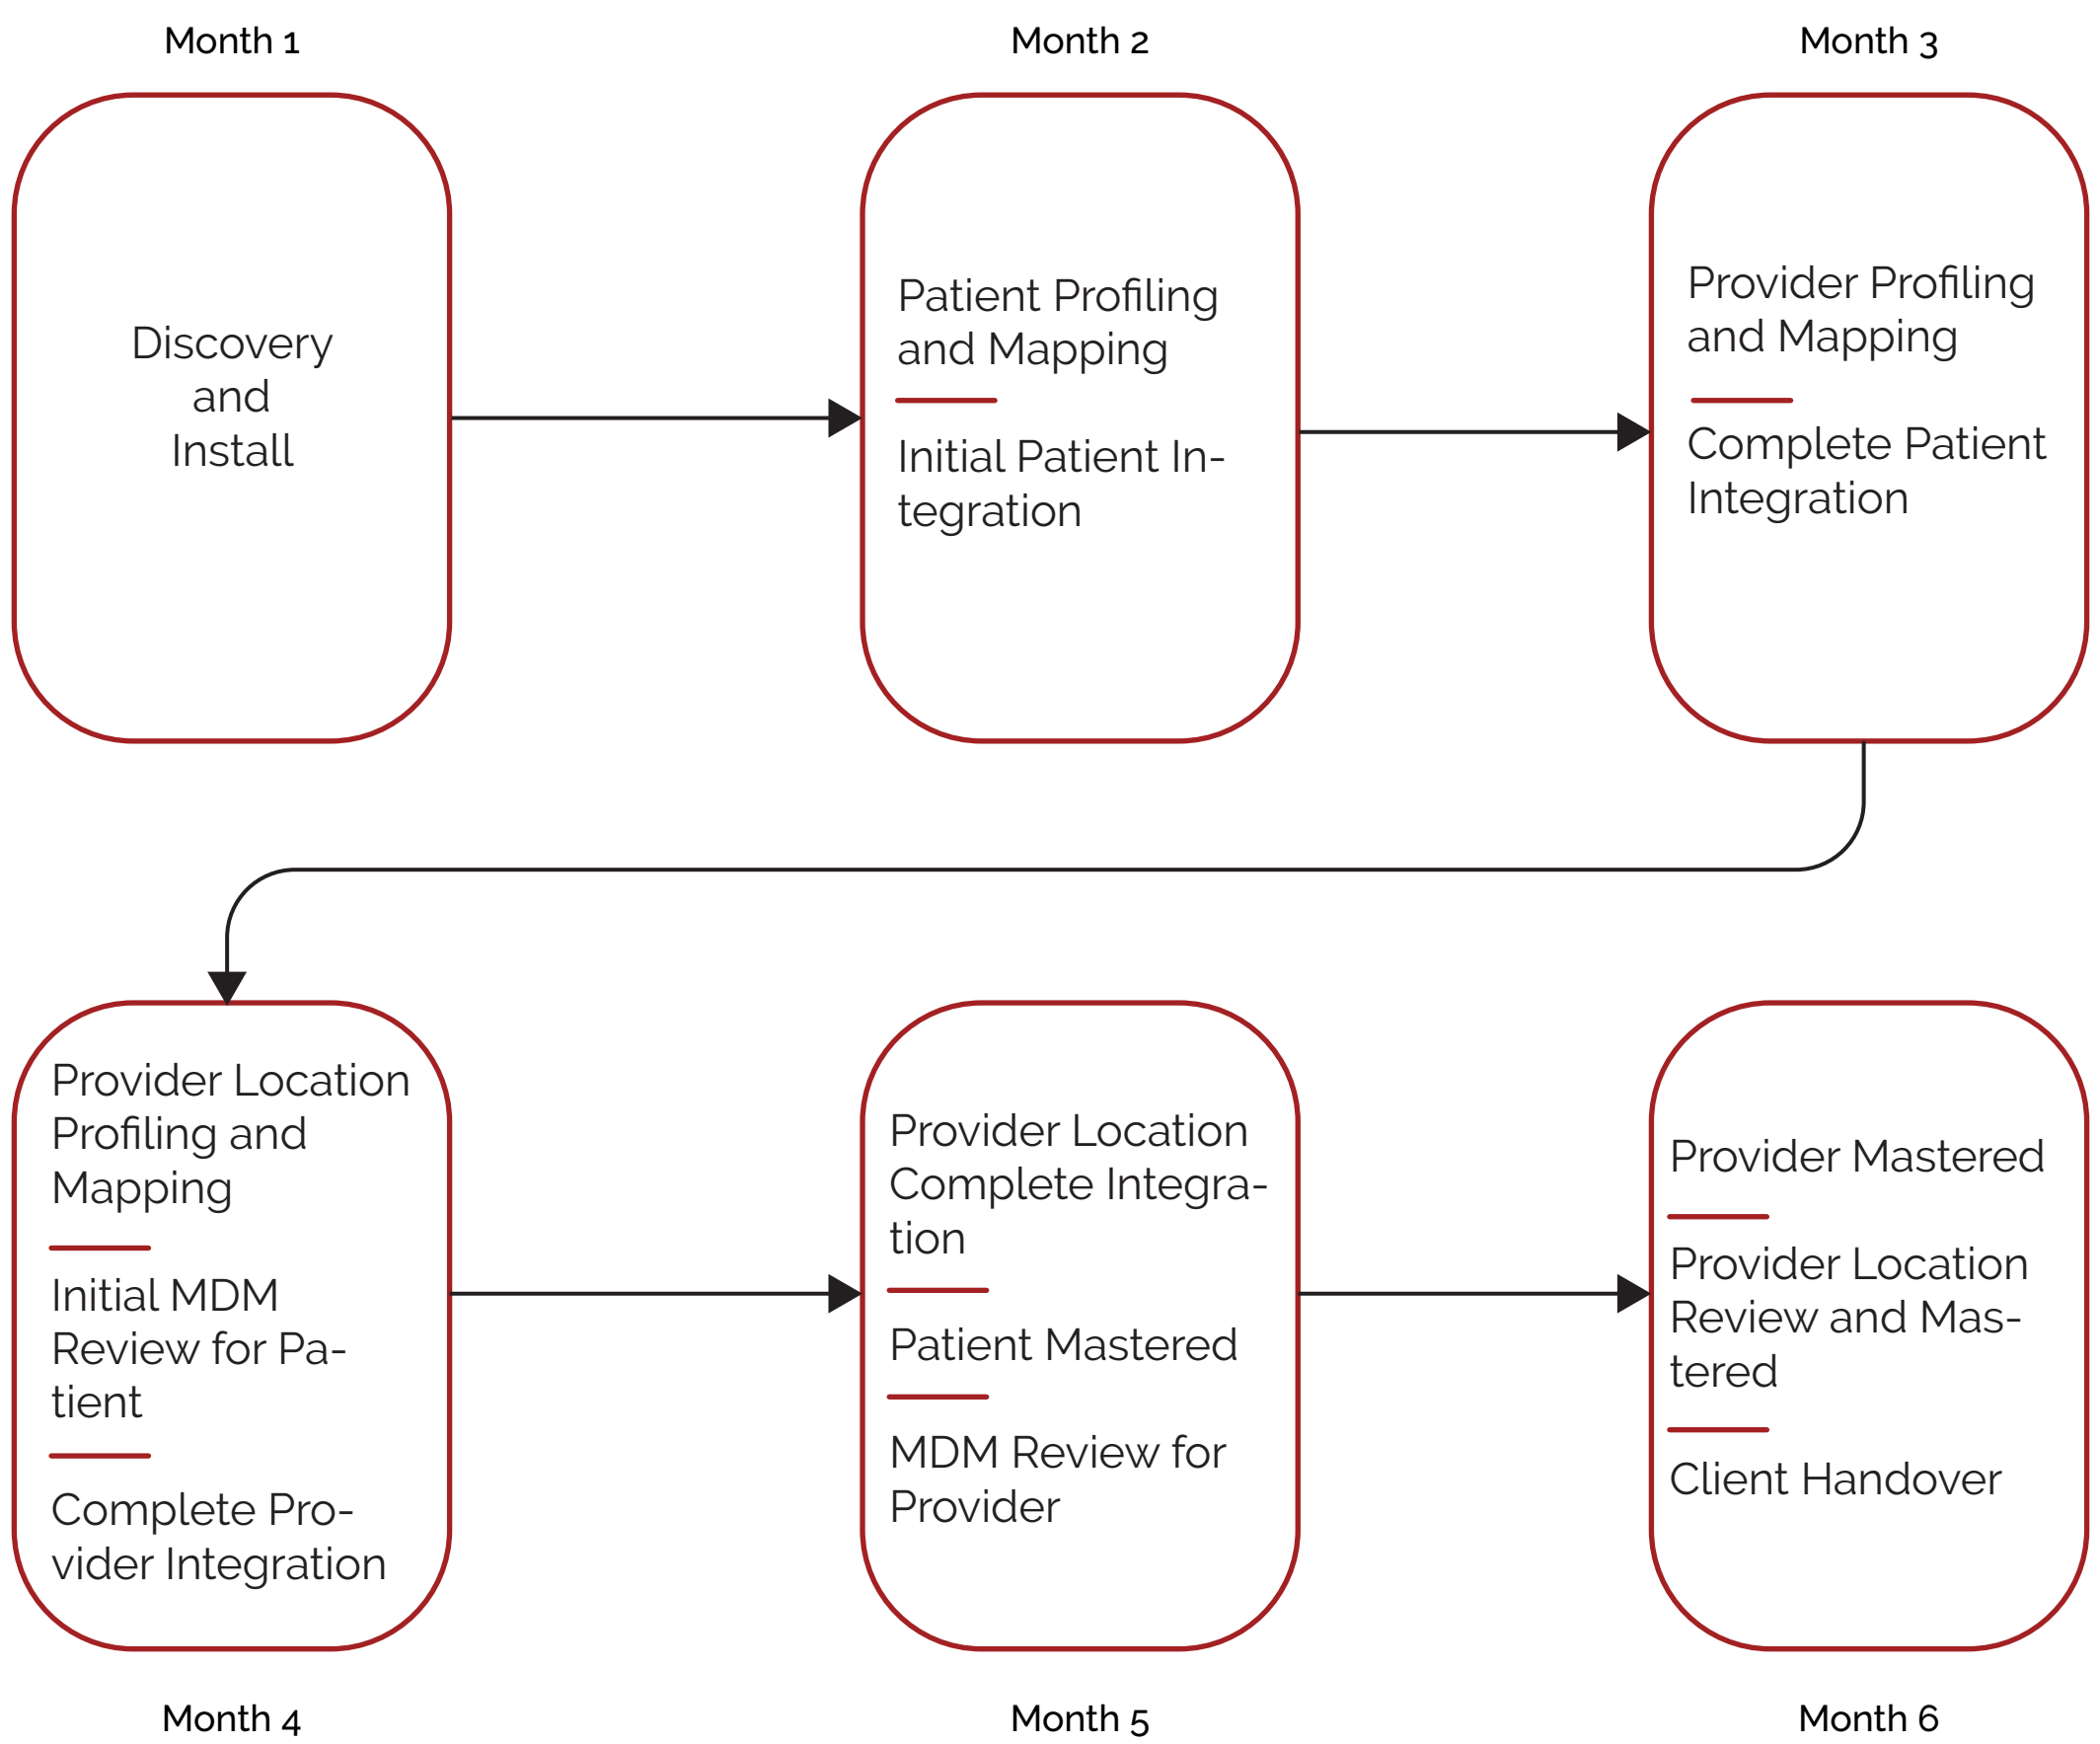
Month 1

Discovery and Install

Month 2

Patient Profiling and Mapping

Initial Patient Integration

Month 3

Provider Profiling and Mapping

Complete Patient Integration

Provider Location Profiling and Mapping

Initial MDM Review for Patient

Complete Provider Integration

Month 4

Provider Location Complete Integration

Patient Mastered

MDM Review for Provider

Month 5

Provider Mastered

Provider Location Review and Mastered

Client Handover

Month 6